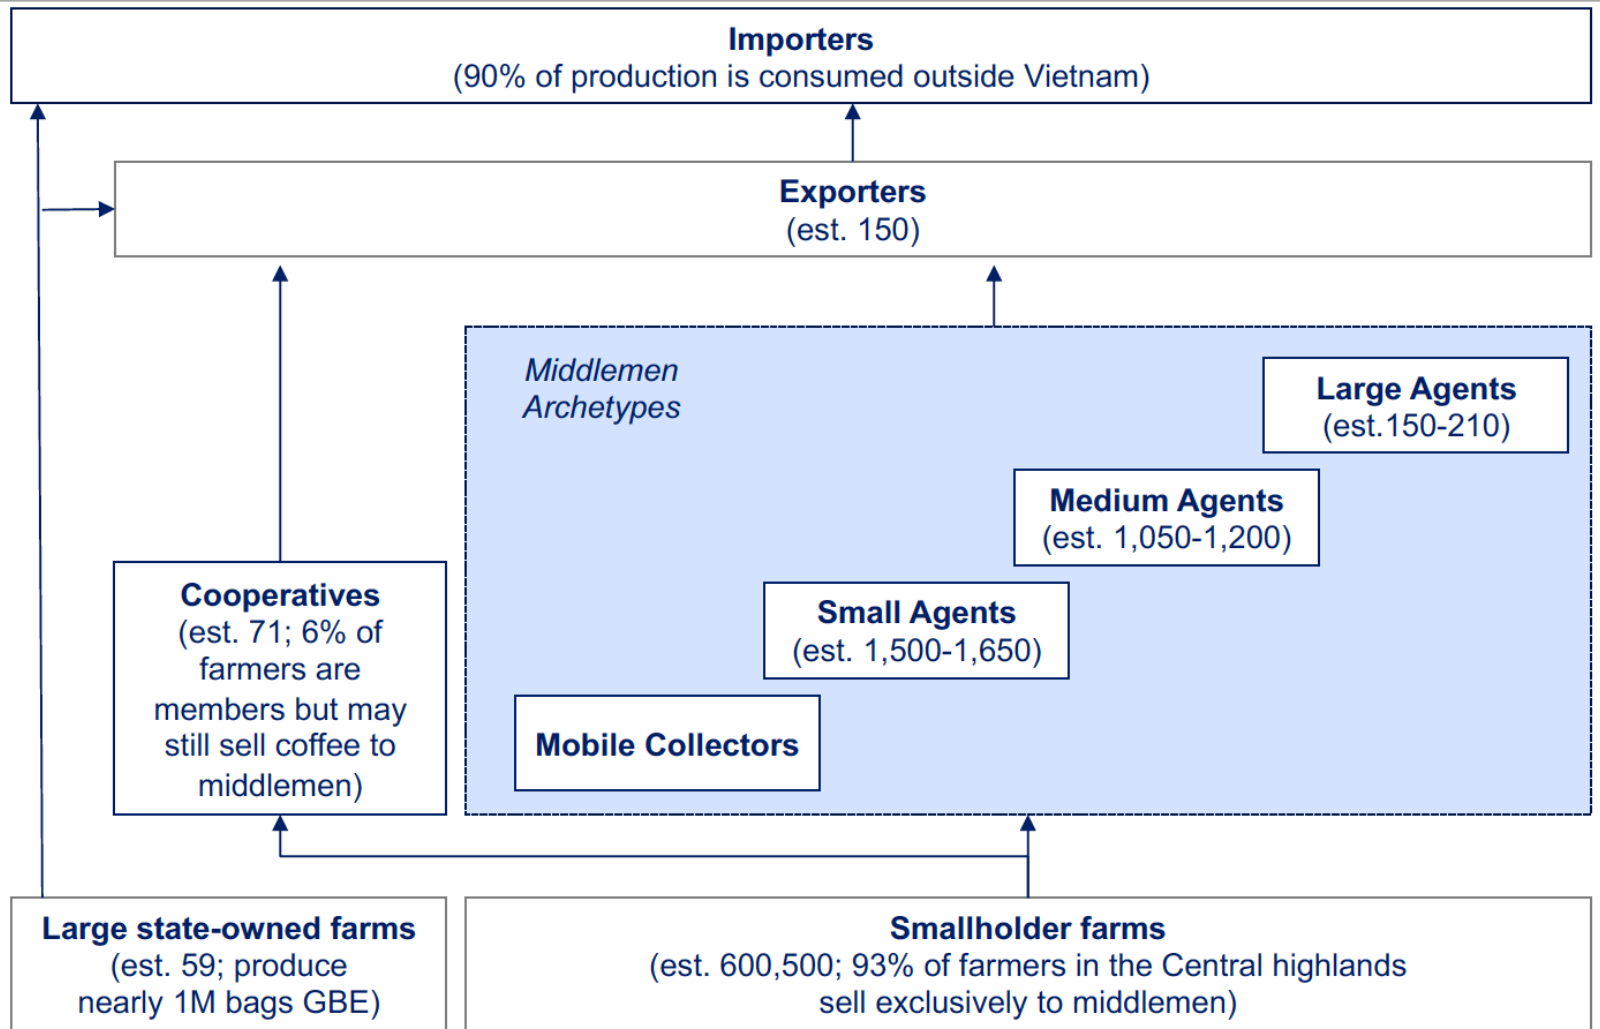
Importers
(90% of production is consumed outside Vietnam)

Exporters
(est. 150)

Middlemen Archetypes

Large Agents
(est.150-210)

Medium Agents
(est. 1,050-1,200)

Small Agents
(est. 1,500-1,650)

Mobile Collectors

Cooperatives
(est. 71; 6% of farmers are members but may still sell coffee to middlemen)

Large state-owned farms
(est. 59; produce nearly 1M bags GBE)

Smallholder farms
(est. 600,500; 93% of farmers in the Central highlands sell exclusively to middlemen)